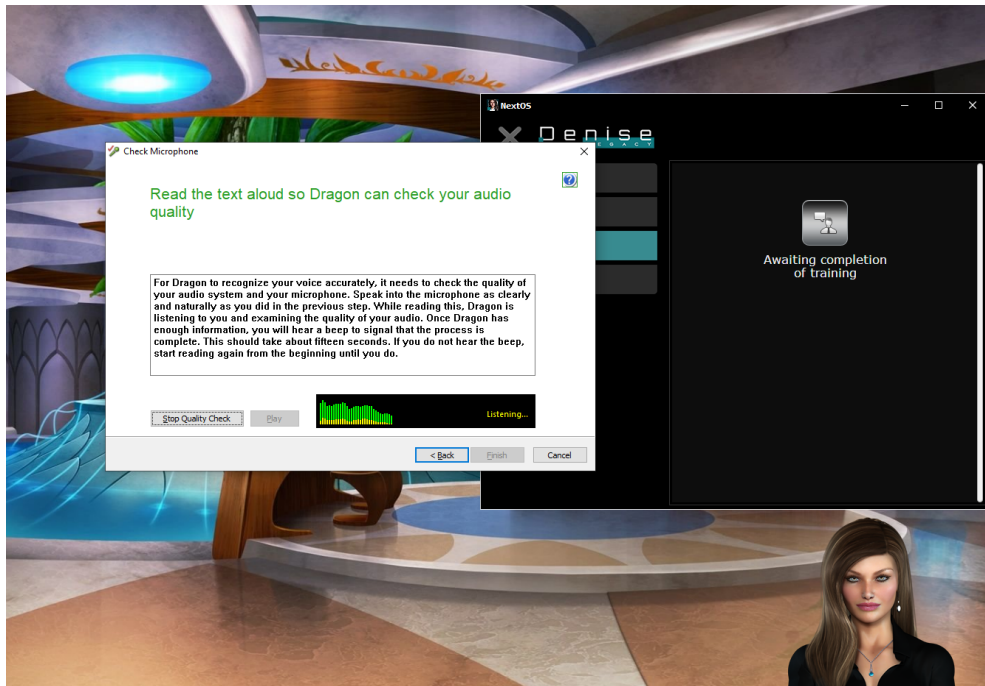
NextOS

Denise
LEGACY

Check Microphone

Read the text aloud so Dragon can check your audio quality

For Dragon to recognize your voice accurately, it needs to check the quality of your audio system and your microphone. Speak into the microphone as clearly and naturally as you did in the previous step. While reading this, Dragon is listening to you and examining the quality of your audio. Once Dragon has enough information, you will hear a beep to signal that the process is complete. This should take about fifteen seconds. If you do not hear the beep, start reading again from the beginning until you do.

Stop Quality Check
Play
Listening...

< Back
Finish
Cancel

Awaiting completion of training